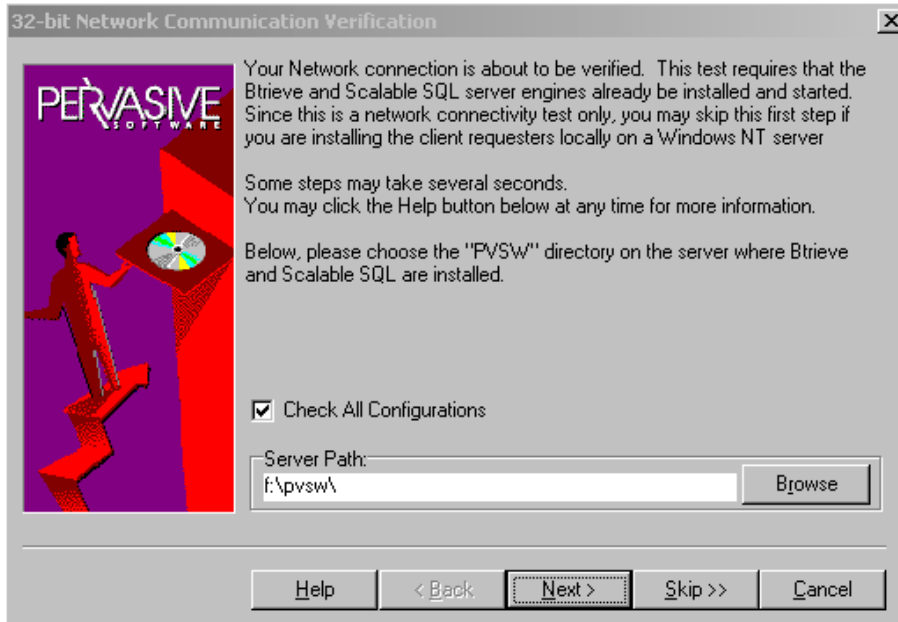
32-bit Network Communication Verification

PERVASIVE SOFTWARE

Your Network connection is about to be verified. This test requires that the Btrieve and Scalable SQL server engines already be installed and started. Since this is a network connectivity test only, you may skip this first step if you are installing the client requesters locally on a Windows NT server

Some steps may take several seconds.
You may click the Help button below at any time for more information.

Below, please choose the "PVSW" directory on the server where Btrieve and Scalable SQL are installed.

Check All Configurations

Server Path:
f:\pvsw\

Browse

Help
< Back
Next >
Skip >>
Cancel